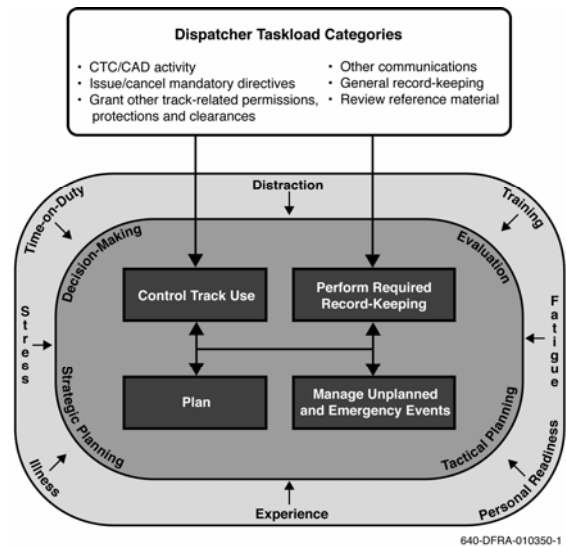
Dispatcher Taskload Categories

• CTC/CAD activity
• Issue/cancel mandatory directives
• Grant other track-related permissions, protections and clearances

• Other communications
• General record-keeping
• Review reference material

Distraction

Time-on-Duty

Training

Decision-Making

Evaluation

Control Track Use

Perform Required Record-Keeping

Stress

Fatigue

Plan

Manage Unplanned and Emergency Events

Strategic Planning

Tactical Planning

Illness

Personal Readiness

Experience

640-DFRA-010350-1